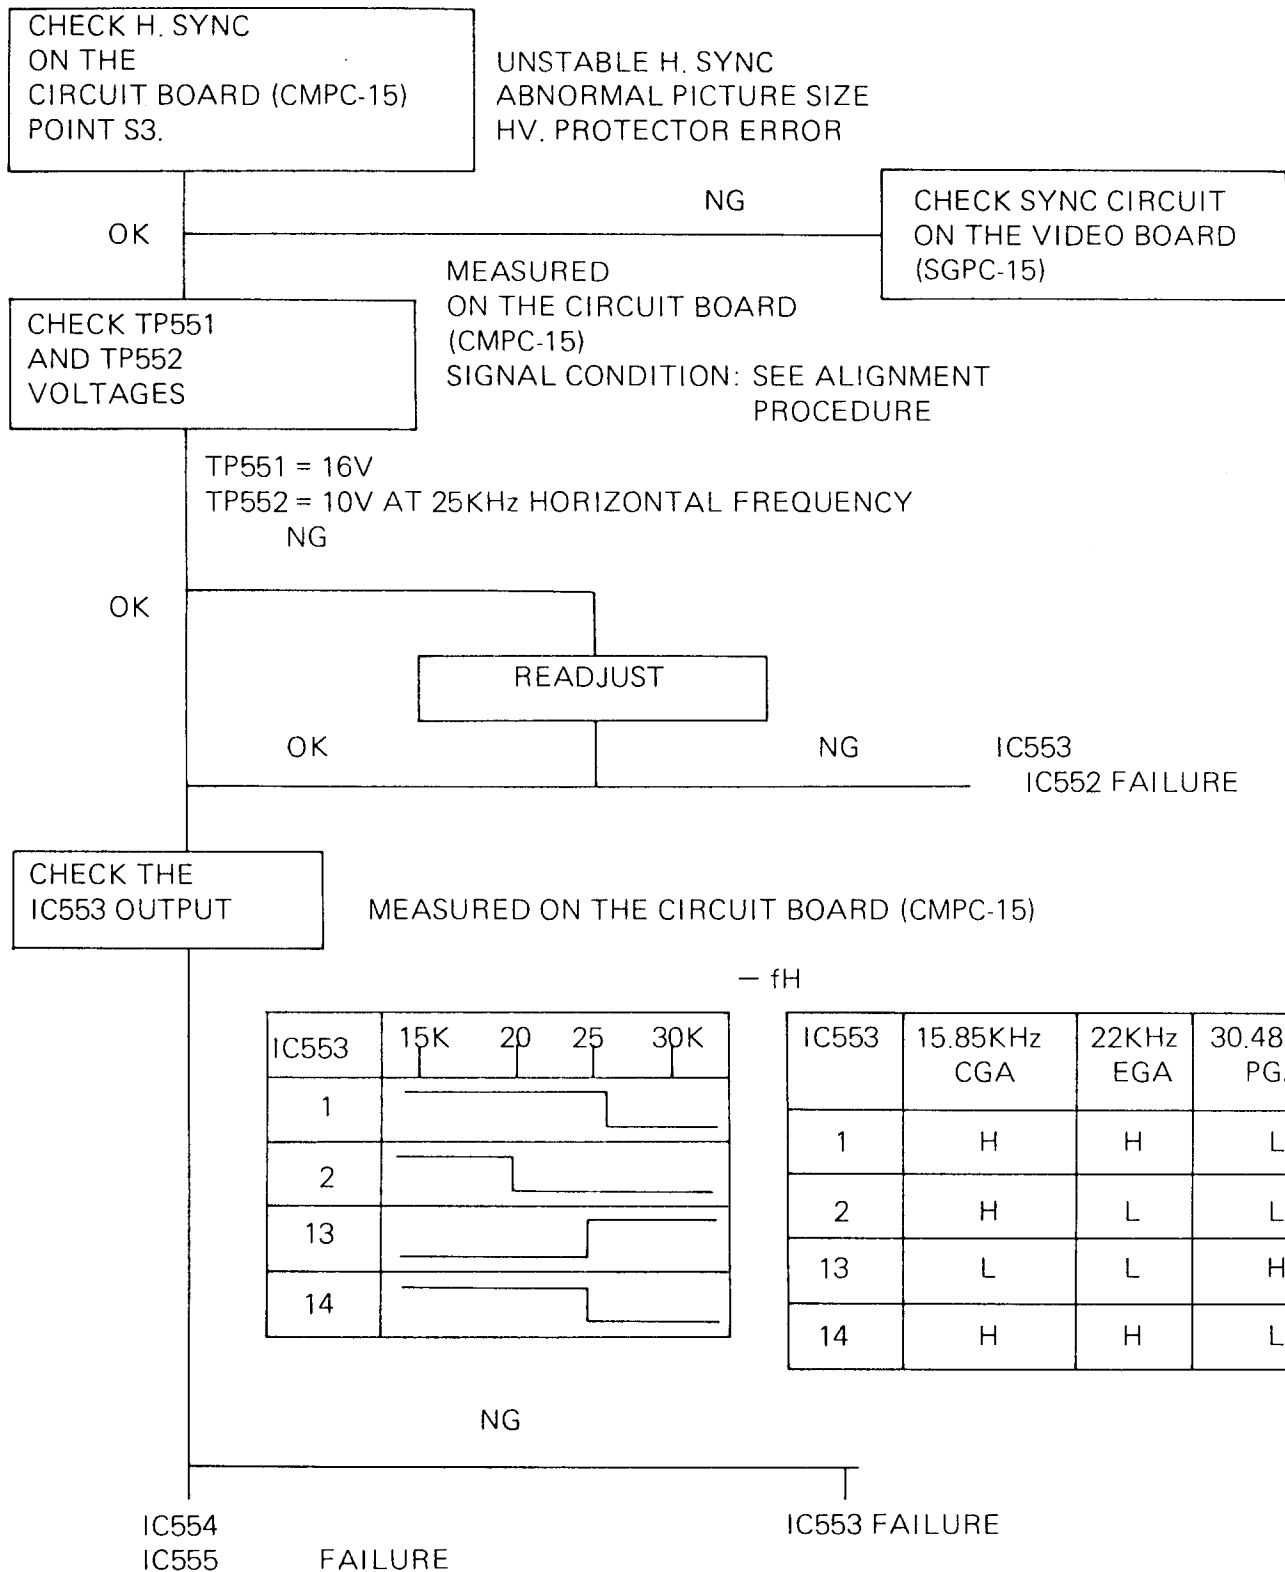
CHECK H. SYNC ON THE CIRCUIT BOARD (CMPC-15) POINT S3.

UNSTABLE H. SYNC
ABNORMAL PICTURE SIZE
HV. PROTECTOR ERROR

NG

CHECK SYNC CIRCUIT ON THE VIDEO BOARD (SGPC-15)

OK

MEASURED
ON THE CIRCUIT BOARD (CMPC-15)
SIGNAL CONDITION: SEE ALIGNMENT PROCEDURE

CHECK TP551 AND TP552 VOLTAGES

TP551 = 16V
TP552 = 10V AT 25KHz HORIZONTAL FREQUENCY
NG

OK

READJUST

OK

NG

IC553
IC552 FAILURE

CHECK THE IC553 OUTPUT

MEASURED ON THE CIRCUIT BOARD (CMPC-15)

— fH

| IC553 | 15K 20 25 30K |
|---|---|
| 1 | |
| 2 | |
| 13 | |
| 14 | |

| IC553 | 15.85KHz CGA | 22KHz EGA | 30.48 PG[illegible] |
|---|---|---|---|
| 1 | H | H | L |
| 2 | H | L | L |
| 13 | L | L | H |
| 14 | H | H | L |

NG

IC554
IC555 FAILURE

IC553 FAILURE